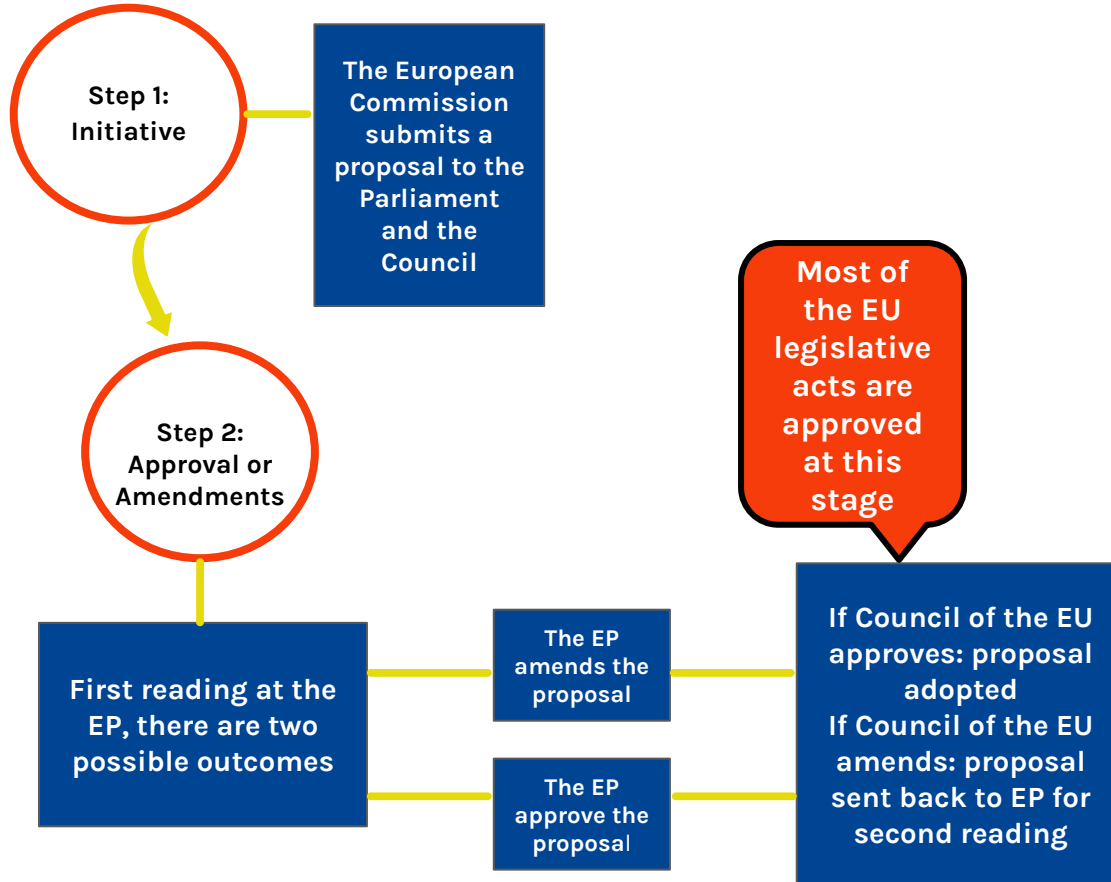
Step 1: Initiative

The European Commission submits a proposal to the Parliament and the Council

Most of the EU legislative acts are approved at this stage

Step 2: Approval or Amendments

First reading at the EP, there are two possible outcomes

The EP amends the proposal

The EP approve the proposal

If Council of the EU approves: proposal adopted
If Council of the EU amends: proposal sent back to EP for second reading